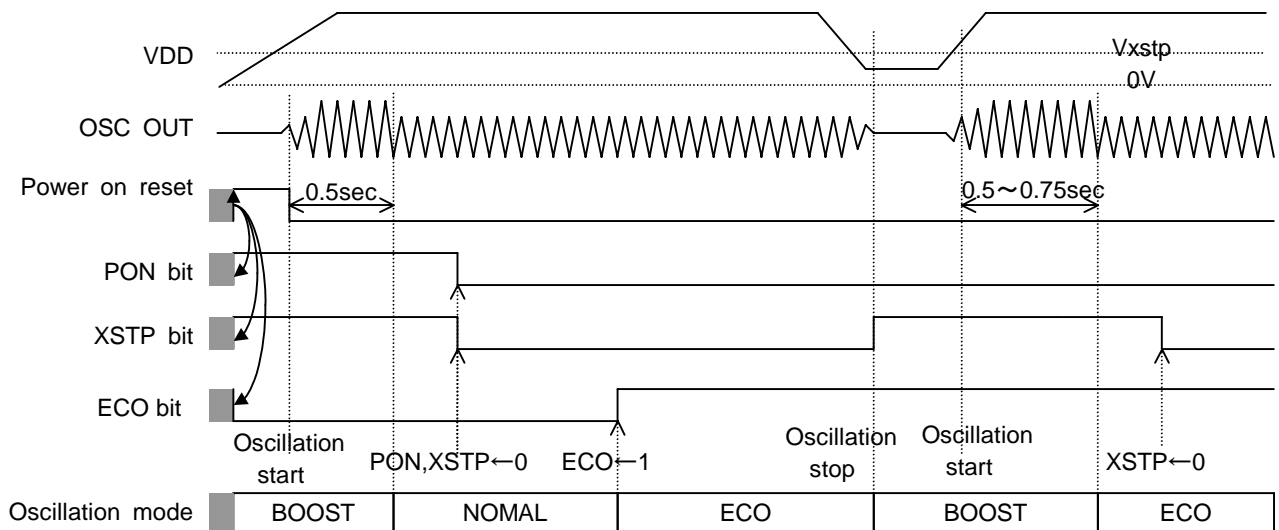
VDD

Vxstp
0V

OSC OUT

Power on reset

0.5sec

0.5～0.75sec

PON bit

XSTP bit

ECO bit

Oscillation start

PON,XSTP←0

ECO←1

Oscillation stop

Oscillation start

XSTP←0

| Oscillation mode | BOOST | NOMAL | ECO | BOOST | ECO |
|---|---|---|---|---|---|